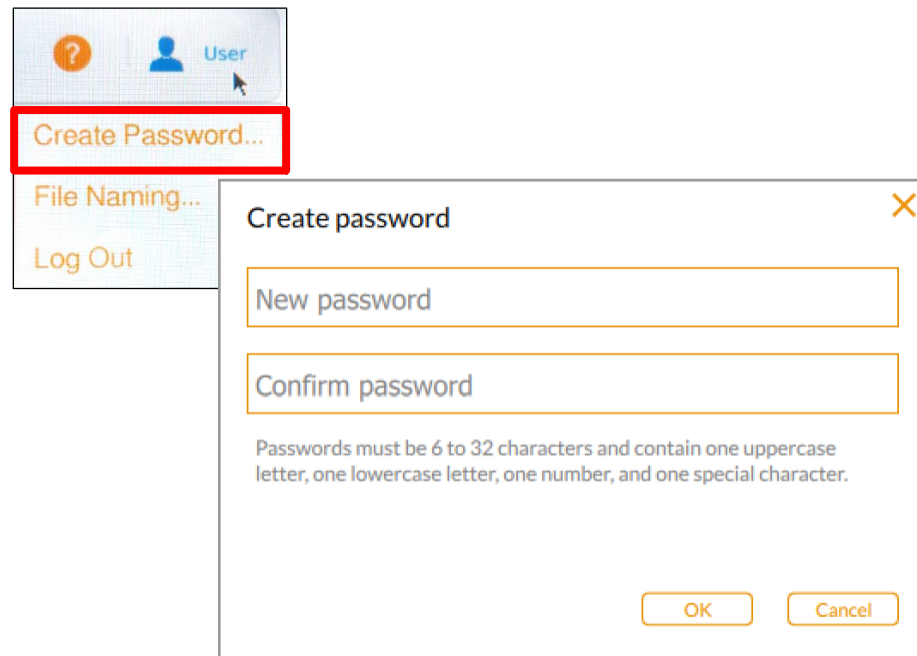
?
User

Create Password...
File Naming...
Log Out

Create password
×

New password

Confirm password

Passwords must be 6 to 32 characters and contain one uppercase letter, one lowercase letter, one number, and one special character.

OK
Cancel